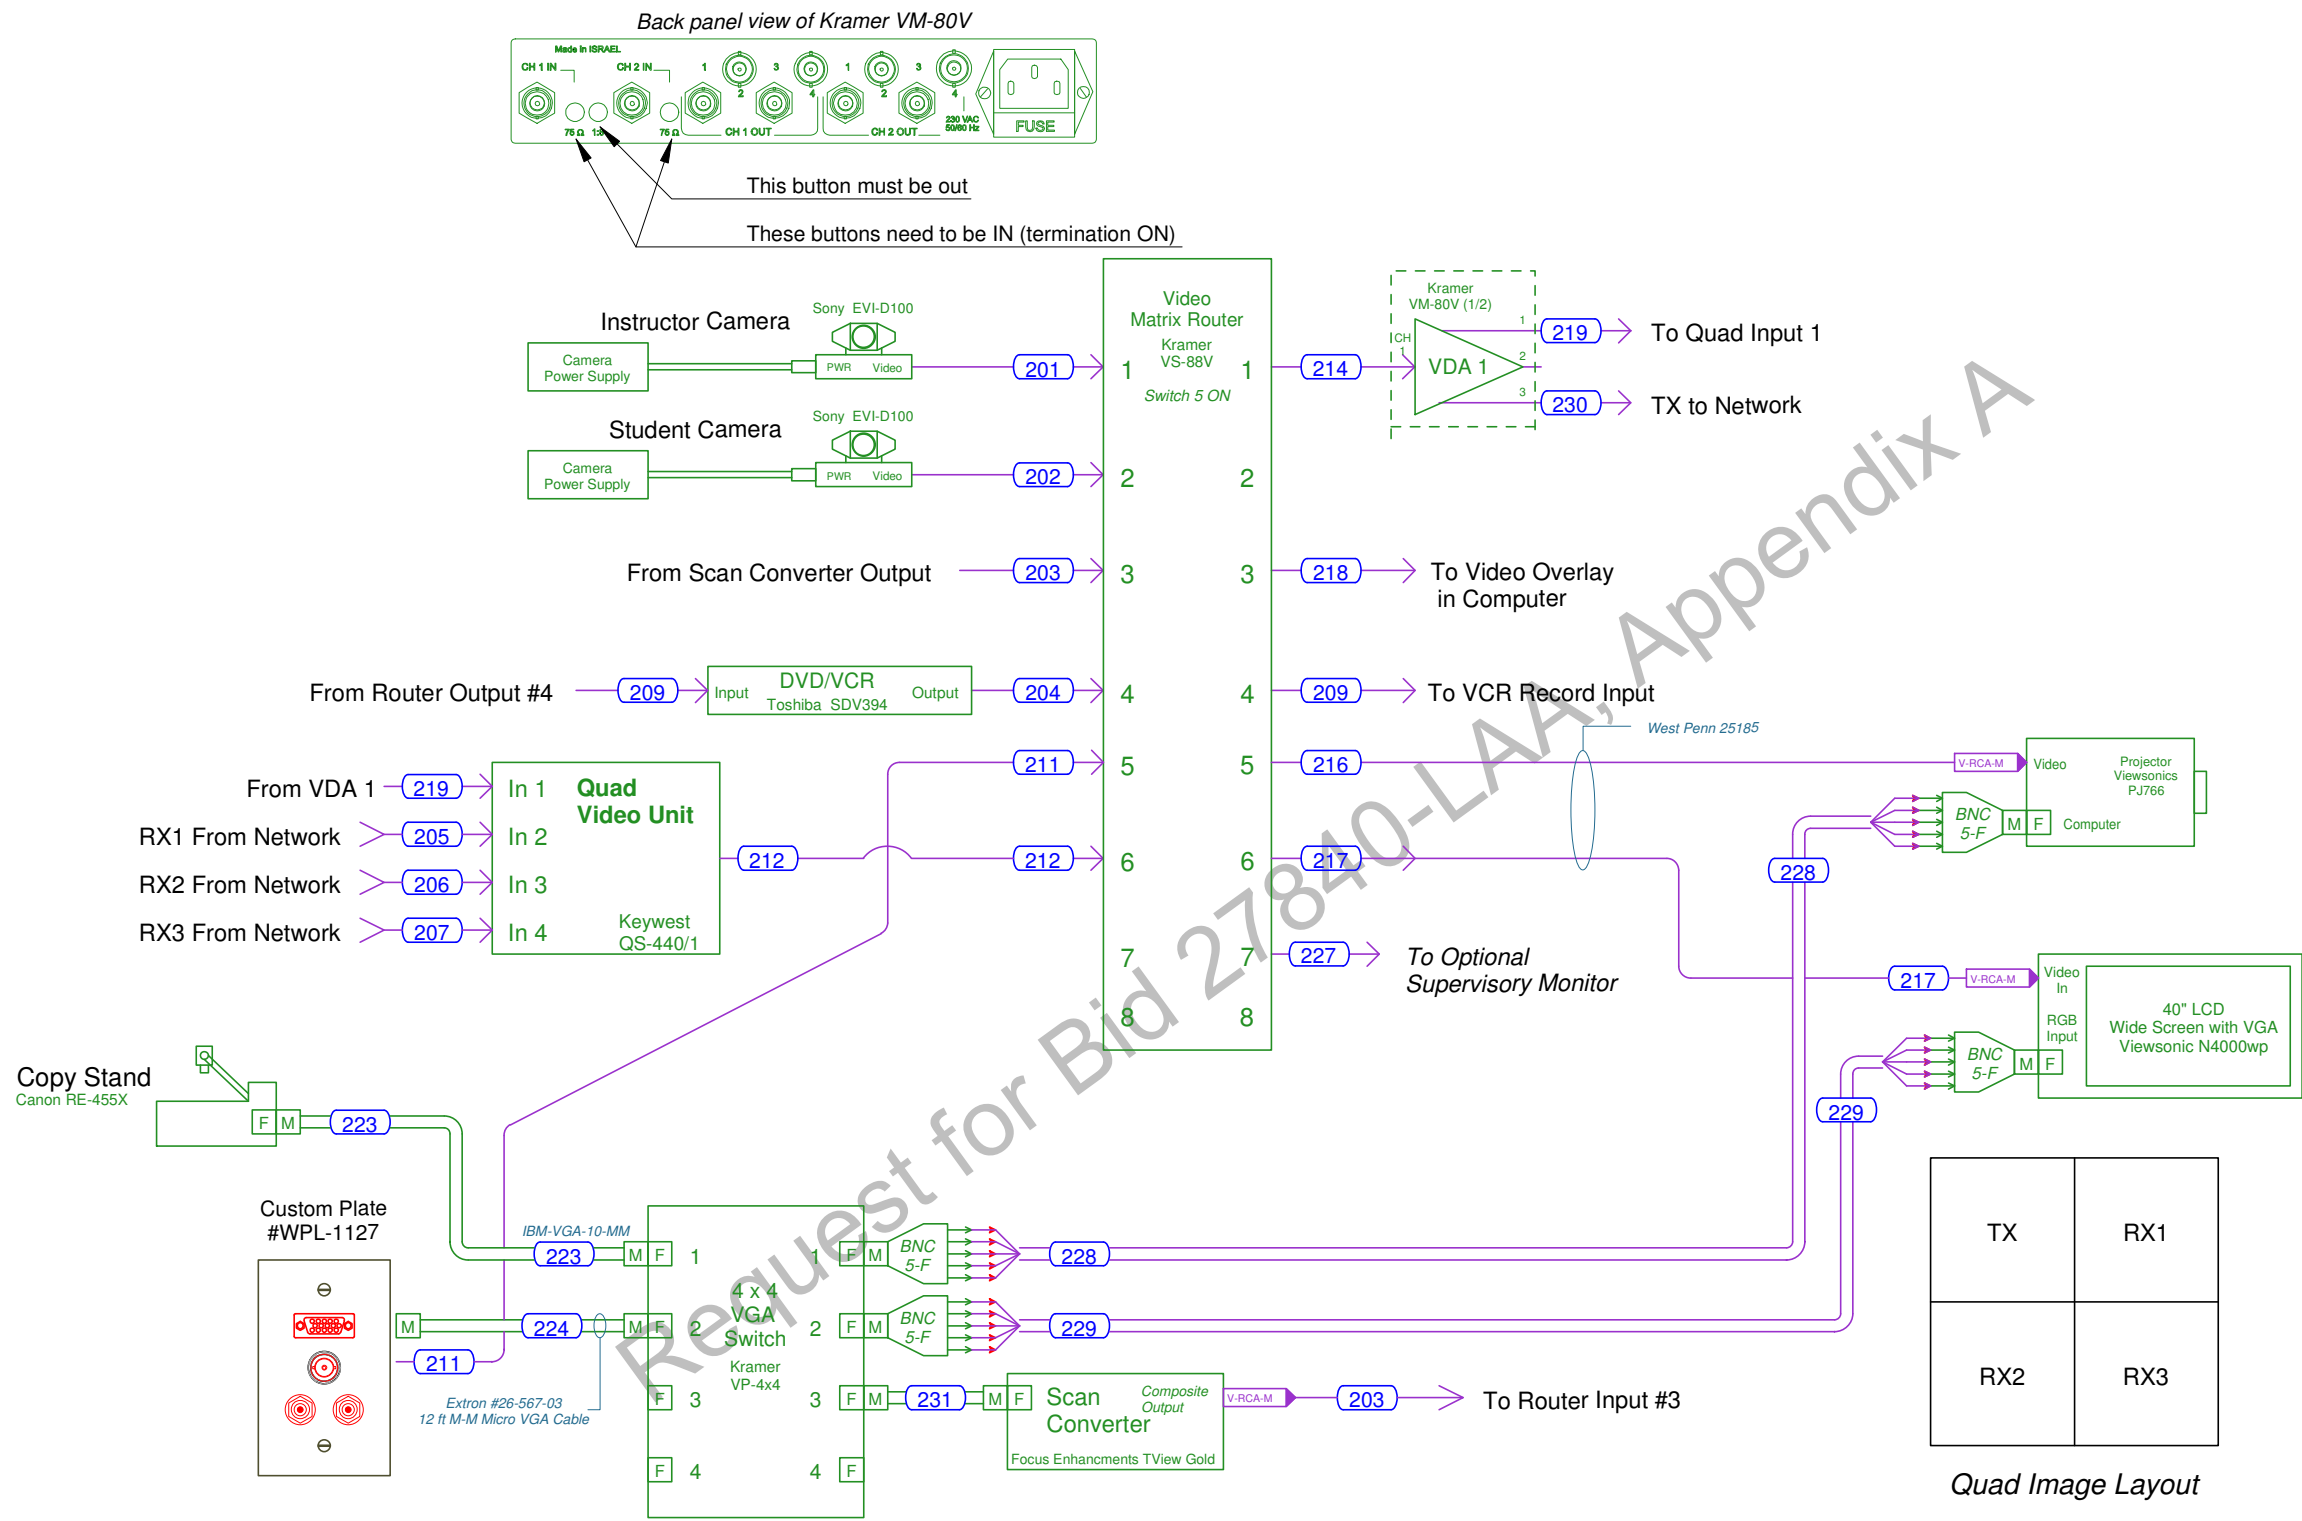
Back panel view of Kramer VM-80V

Made in ISRAEL
CH 1 IN
CH 2 IN
75 Ω 1:8 75 Ω
1 2 3 4 CH 1 OUT
1 2 3 4 CH 2 OUT
230 VAC 50/60 Hz
FUSE

This button must be out
These buttons need to be IN (termination ON)

Instructor Camera
Sony EVI-D100
Camera Power Supply
PWR Video
201

Student Camera
Sony EVI-D100
Camera Power Supply
PWR Video
202

From Scan Converter Output 203

From Router Output #4 209
Input DVD/VCR Toshiba SDV394 Output
204

Video Matrix Router
Kramer VS-88V
Switch 5 ON
1 2 3 4 5 6 7 8
1 2 3 4 5 6 7 8

214
Kramer VM-80V (1/2)
CH 1
VDA 1
1 2 3
219 To Quad Input 1
230 TX to Network

218 To Video Overlay in Computer
209 To VCR Record Input
West Penn 25185
216
V-RCA-M
Video
Projector Viewsonics PJ766
BNC 5-F
M F
Computer
228
217
227 To Optional Supervisory Monitor
217
V-RCA-M
Video In
RGB Input
40" LCD Wide Screen with VGA Viewsonic N4000wp
BNC 5-F
M F
229

From VDA 1 219
RX1 From Network 205
RX2 From Network 206
RX3 From Network 207
In 1 In 2 In 3 In 4
Quad Video Unit
Keywest QS-440/1
212
211
212

Copy Stand
Canon RE-455X
F M
223

Custom Plate #WPL-1127
IBM-VGA-10-MM
223
M
224
211
Extron #26-567-03
12 ft M-M Micro VGA Cable

M F 1
M F 2
F 3
F 4
4 x 4 VGA Switch
Kramer VP-4x4
1 F M BNC 5-F 228
2 F M BNC 5-F 229
3 F M 231 M F
4 F
Scan Converter
Composite Output
Focus Enhancments TView Gold
V-RCA-M
203 To Router Input #3

TX RX1
RX2 RX3
Quad Image Layout

Request for Bid 27840-LAA, Appendix A